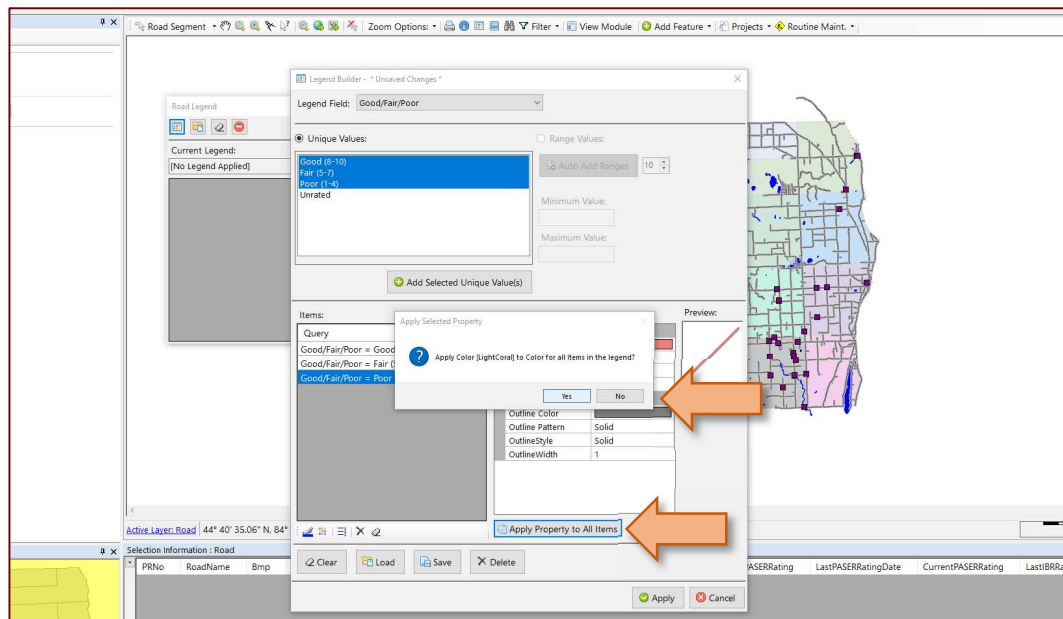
Road Segment · Zoom Options: · Filter · View Module | Add Feature · Projects · Routine Maint. ·

Road Legend

Current Legend:
[No Legend Applied]

Legend Builder - * Unsaved Changes *

Legend Field: Good/Fair/Poor

Unique Values:
Good (8-10)
Fair (5-7)
Poor (1-4)
Unrated

Range Values:
Auto Add Ranges 10
Minimum Value:
Maximum Value:

Add Selected Unique Value(s)

Items:
Query
Good/Fair/Poor = Good
Good/Fair/Poor = Fair (5
Good/Fair/Poor = Poor

Preview:

Apply Selected Property
Apply Color [LightCoral] to Color for all Items in the legend?
Yes No

| Outline Color | |
|---|---|
| Outline Pattern | Solid |
| OutlineStyle | Solid |
| OutlineWidth | 1 |

Apply Property to All Items

Clear Load Save Delete

Apply Cancel

Active Layer: Road 44° 40' 35.06" N, 84°

Selection Information : Road
PRNo RoadName Bmp PASERRating LastPASERRatingDate CurrentPASERRating LastIBRRa